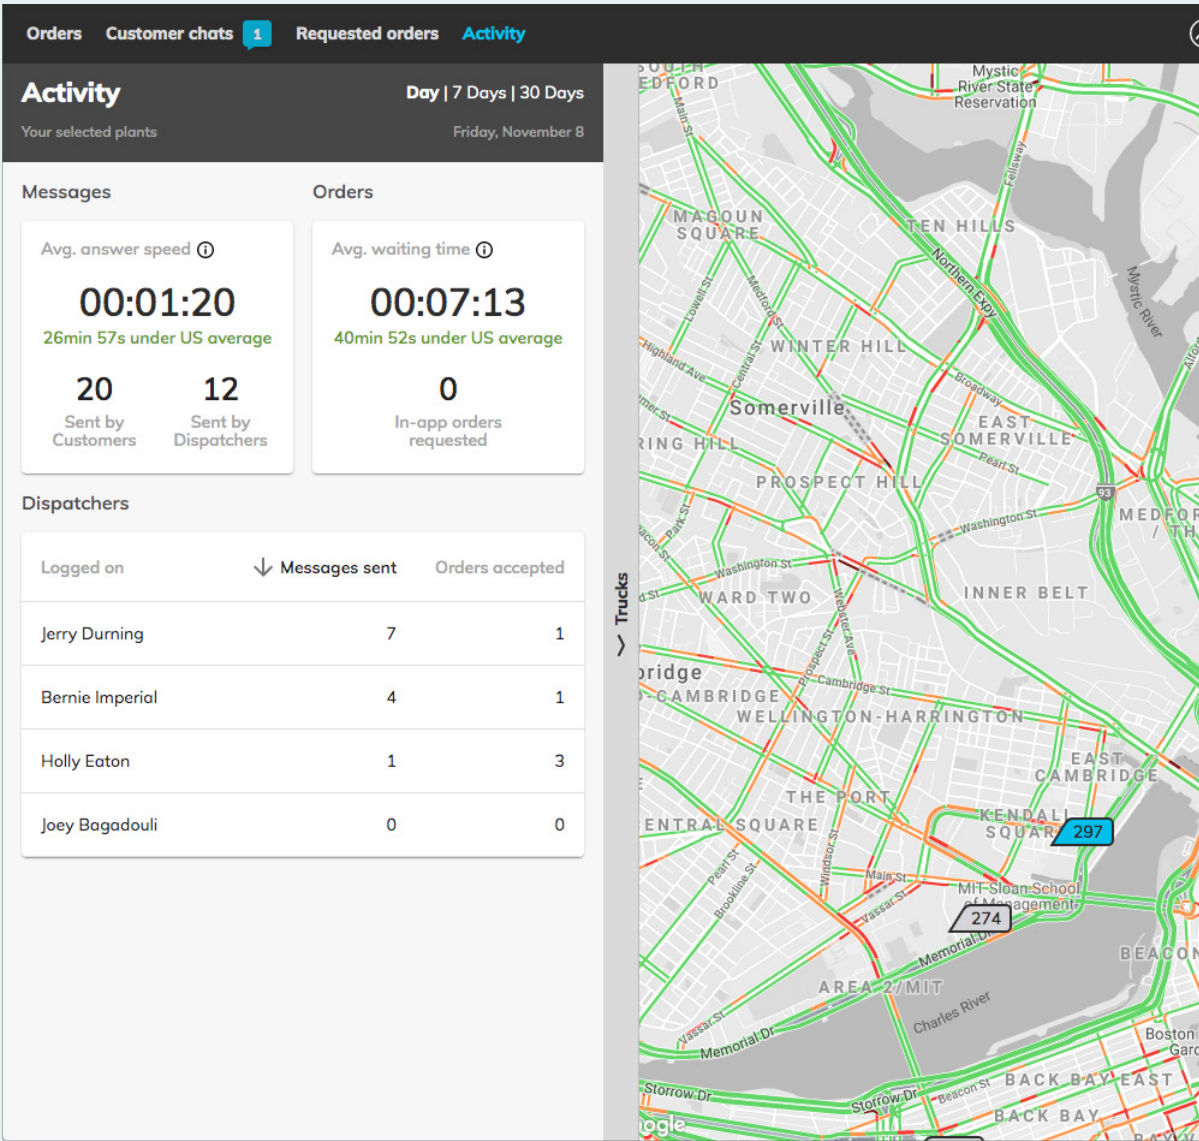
Orders Customer chats 1 Requested orders Activity

Activity
Your selected plants

Day | 7 Days | 30 Days
Friday, November 8

Messages

Avg. answer speed ⓘ
00:01:20
26min 57s under US average
20
Sent by Customers
12
Sent by Dispatchers

Orders

Avg. waiting time ⓘ
00:07:13
40min 52s under US average
0
In-app orders requested

Dispatchers

| Logged on | Messages sent | Orders accepted |
|---|---|---|
| Jerry Durning | 7 | 1 |
| Bernie Imperial | 4 | 1 |
| Holly Eaton | 1 | 3 |
| Joey Bagadouli | 0 | 0 |

Trucks

MEDFORD
Mystic River State Reservation
Main St
Fellsway
MAGOUN SQUARE
TEN HILLS
Northern Expy
Mystic River
Lowell St
Medford St
Highland Ave
Central St
WINTER HILL
Broadway
Somerville
EAST SOMERVILLE
RING HILL
Pearl St
PROSPECT HILL
93
MEDFORD / TH
Park St
Washington St
Washington St
WARD TWO
INNER BELT
Webster Ave
Prospect St
Cambridge St
bridge
CAMBRIDGE
WELLINGTON-HARRINGTON
EAST CAMBRIDGE
THE PORT
KENDALL SQUARE
297
ENTRAL SQUARE
Pearl St
Brookline St
Windsor St
Main St
Vassar St
MIT Sloan School of Management
274
Memorial Dr
BEACON
AREA 2/MIT
Charles River
Vassar St
Memorial Dr
Boston Gard
Storrow Dr
Storrow Dr
Beacon St
BACK BAY EAST
BACK BAY
ogle